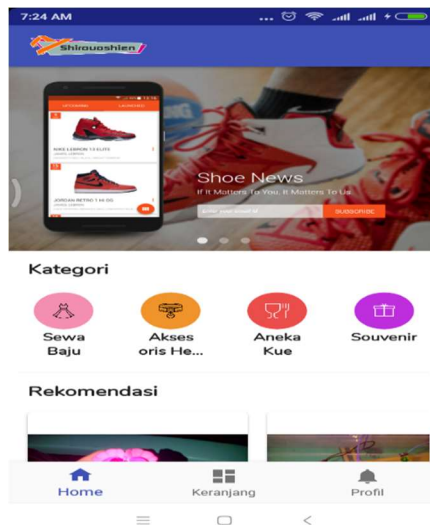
7:24 AM

Shirouoshien

UPCOMING LAUNCHED

NIKE LEBRON 14 ELITE

JORDAN RETRO 1 HI OG

Shoe News

If It Matters To You, It Matters To Us.

Enter your Email id

SUBSCRIBE

Kategori

Sewa Baju

Akses oris He...

Aneka Kue

Souvenir

Rekomendasi

Home

Keranjang

Profil